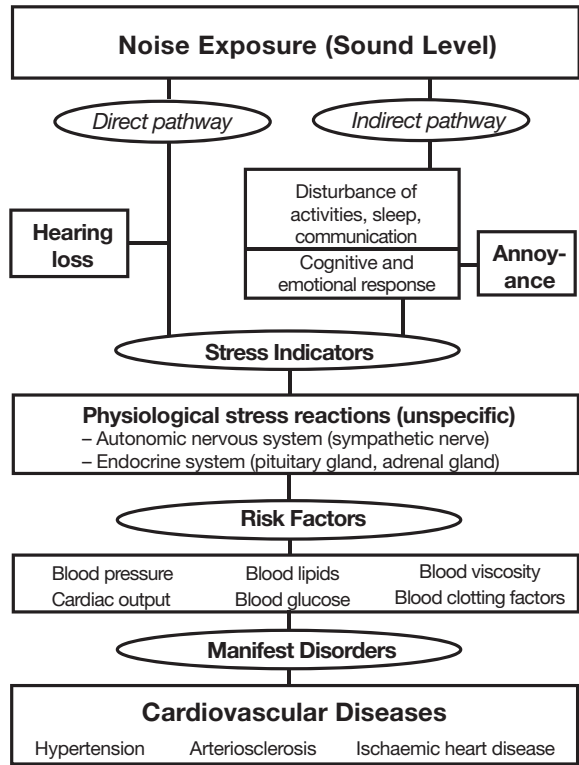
Noise Exposure (Sound Level)

Direct pathway

Indirect pathway

Hearing loss

Disturbance of activities, sleep, communication

Cognitive and emotional response

Annoyance

Stress Indicators

Physiological stress reactions (unspecific)
– Autonomic nervous system (sympathetic nerve)
– Endocrine system (pituitary gland, adrenal gland)

Risk Factors

Blood pressure
Cardiac output
Blood lipids
Blood glucose
Blood viscosity
Blood clotting factors

Manifest Disorders

Cardiovascular Diseases

Hypertension
Arteriosclerosis
Ischaemic heart disease